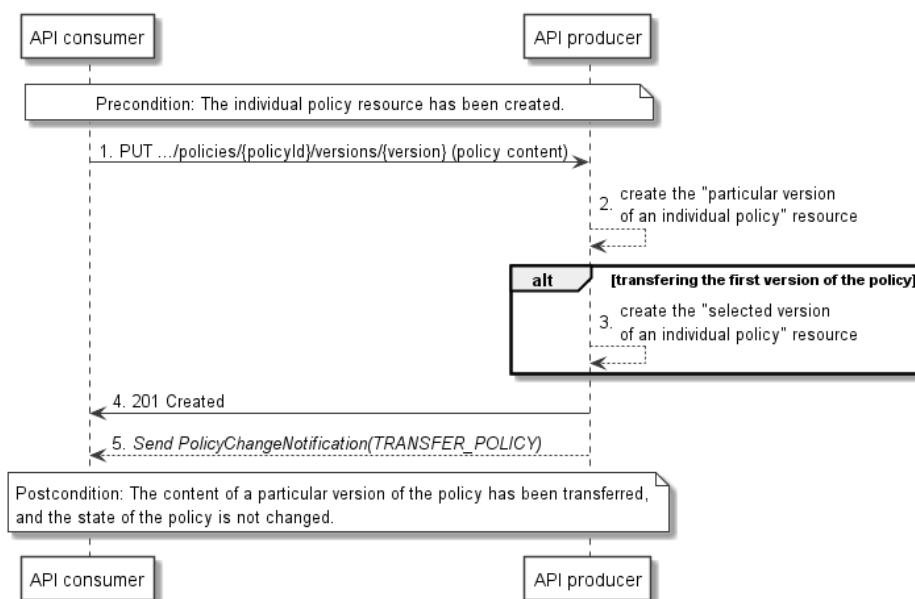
API consumer

API producer

Precondition: The individual policy resource has been created.

1. PUT …/policies/{policyId}/versions/{version} (policy content)

2. create the "particular version of an individual policy" resource

alt

[transfering the first version of the policy]

3. create the "selected version of an individual policy" resource

4. 201 Created

5. *Send PolicyChangeNotification(TRANSFER_POLICY)*

Postcondition: The content of a particular version of the policy has been transferred, and the state of the policy is not changed.

API consumer

API producer